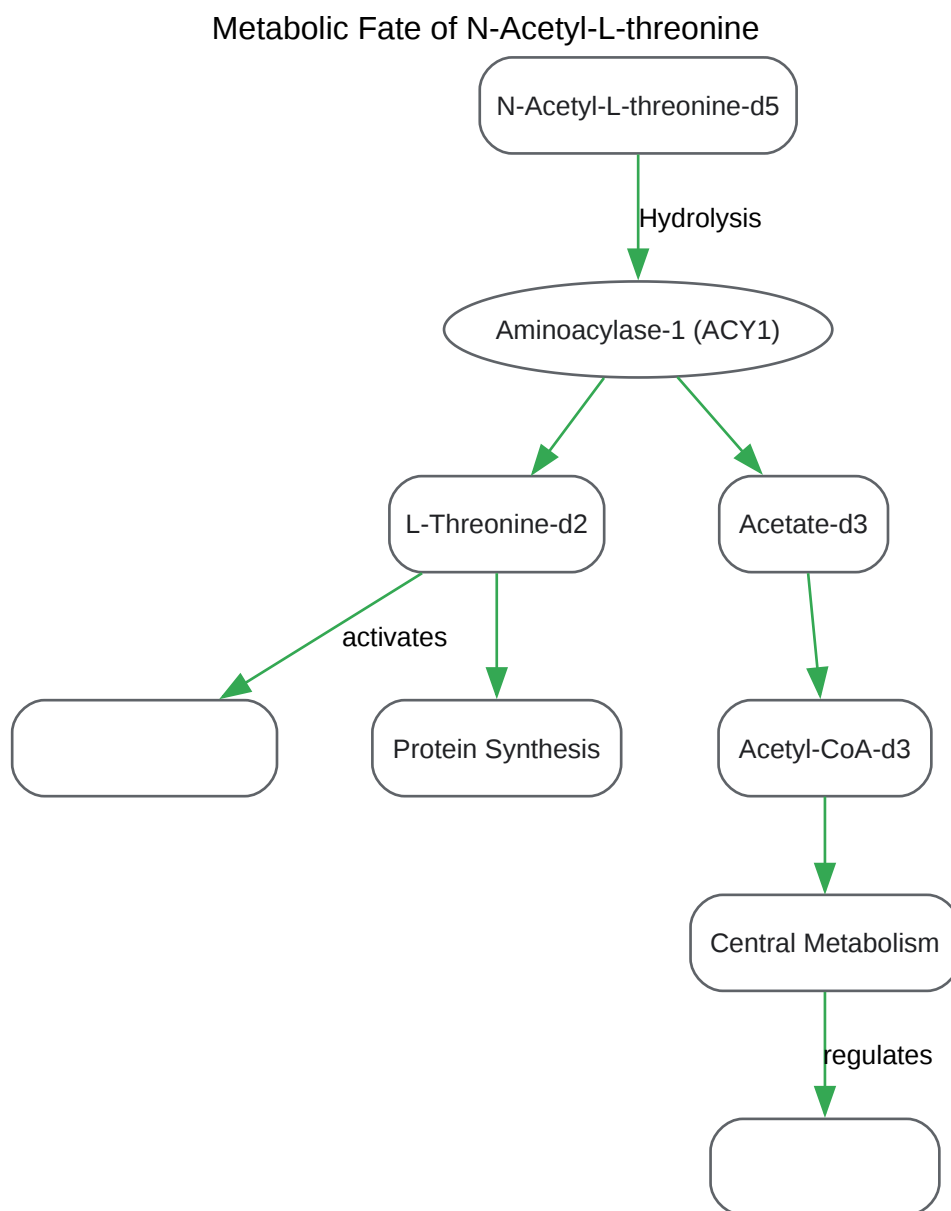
Metabolic Fate of N-Acetyl-L-threonine

N-Acetyl-L-threonine-d5

Hydrolysis

Aminoacylase-1 (ACY1)

L-Threonine-d2

Acetate-d3

activates

Protein Synthesis

Acetyl-CoA-d3

Central Metabolism

regulates